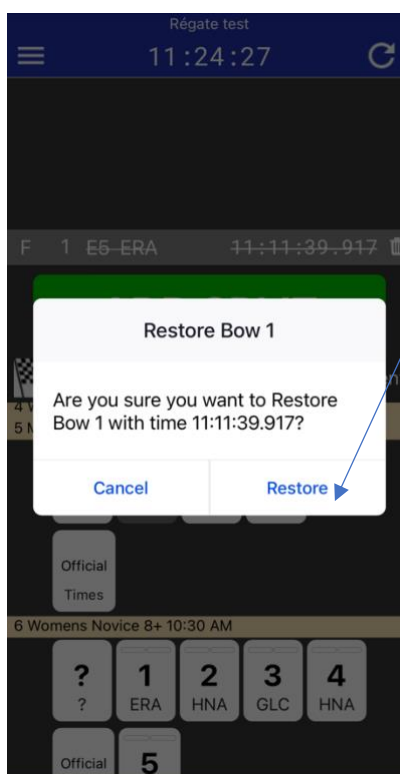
Régate test
11:24:27

F 1 E5-ERA 11:11:39.917

Restore Bow 1

Are you sure you want to Restore Bow 1 with time 11:11:39.917?

Cancel
Restore

4
5

Official
Times

6 Womens Novice 8+ 10:30 AM

?
?
1
ERA
2
HNA
3
GLC
4
HNA

Official
5